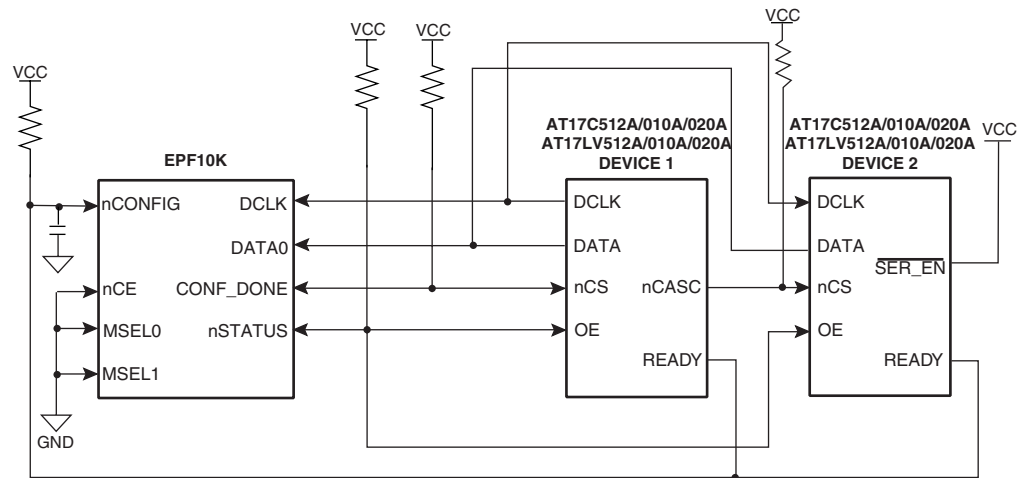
VCC
VCC
VCC
VCC
VCC

EPF10K
nCONFIG
DCLK
DATA0
nCE
CONF_DONE
MSEL0
nSTATUS
MSEL1
GND

AT17C512A/010A/020A
AT17LV512A/010A/020A
DEVICE 1
DCLK
DATA
nCS
nCASC
OE
READY

AT17C512A/010A/020A
AT17LV512A/010A/020A
DEVICE 2
DCLK
DATA
$\overline{SER\_EN}$
nCS
OE
READY